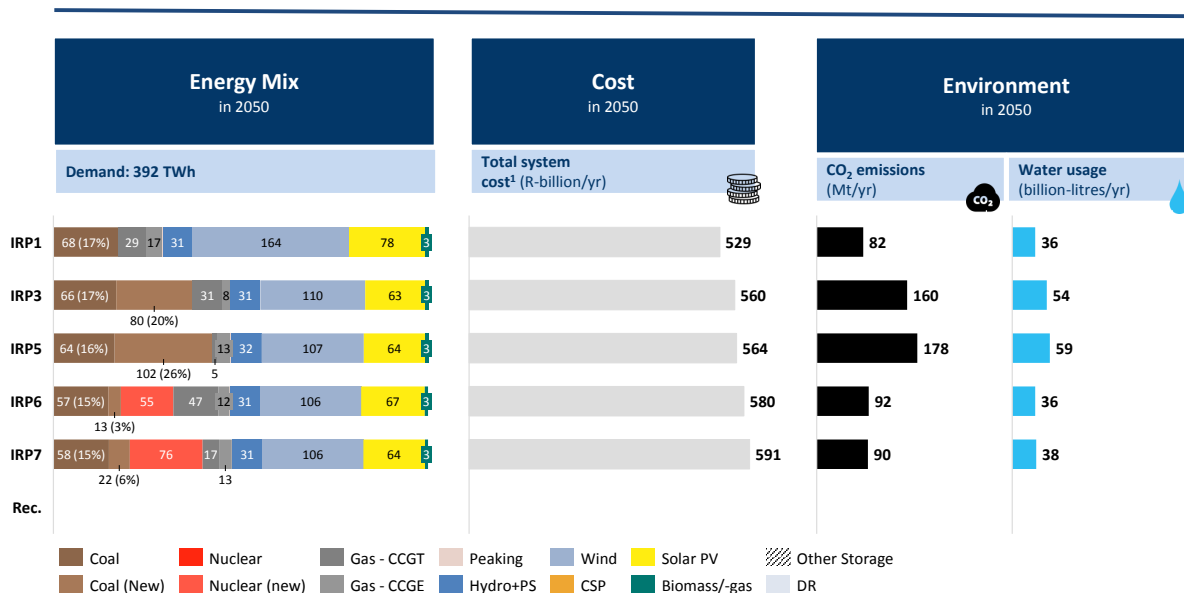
Energy Mix
in 2050

Demand: 392 TWh

Cost
in 2050

Total system cost¹ (R-billion/yr)

Environment
in 2050

$CO_2$ emissions (Mt/yr)

$CO_2$

Water usage (billion-litres/yr)

IRP1 68 (17%) 29 17 31 164 78 3 | 529 | 82 | 36

IRP3 66 (17%) 80 (20%) 31 8 31 110 63 3 | 560 | 160 | 54

IRP5 64 (16%) 102 (26%) 5 13 32 107 64 3 | 564 | 178 | 59

IRP6 57 (15%) 13 (3%) 55 47 12 31 106 67 3 | 580 | 92 | 36

IRP7 58 (15%) 22 (6%) 76 17 13 31 106 64 3 | 591 | 90 | 38

Rec.

Coal
Coal (New)
Nuclear
Nuclear (new)
Gas - CCGT
Gas - CCGE
Peaking
Hydro+PS
Wind
CSP
Solar PV
Biomass/-gas
Other Storage
DR